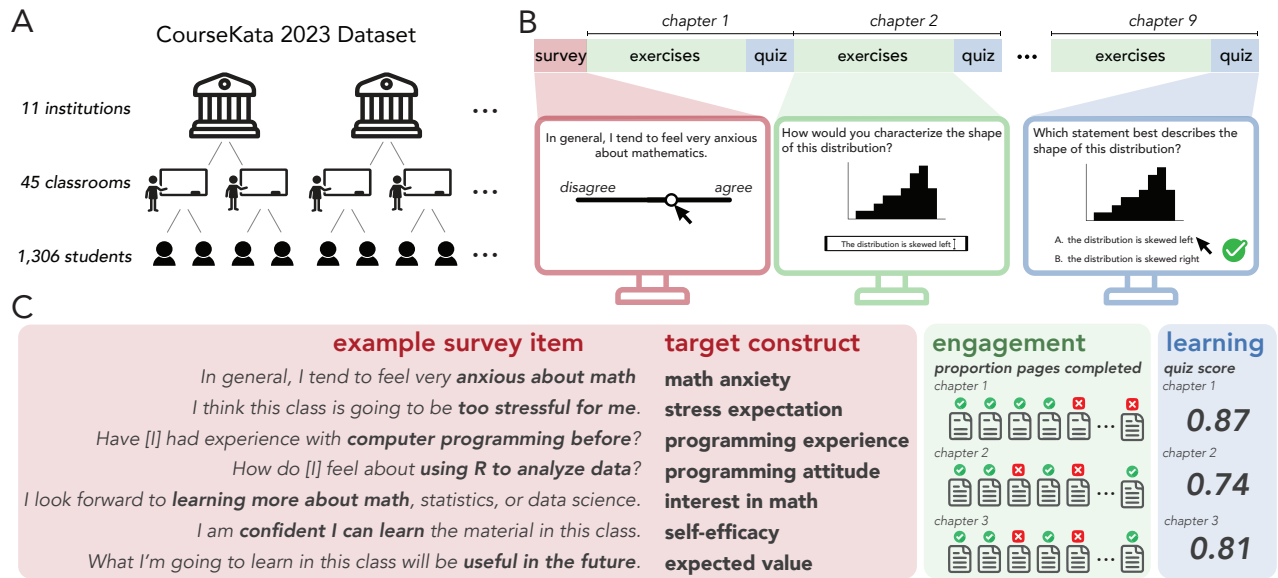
A

CourseKata 2023 Dataset

11 institutions

45 classrooms

1,306 students

B

chapter 1 chapter 2 chapter 9

survey exercises quiz exercises quiz ••• exercises quiz

In general, I tend to feel very anxious about mathematics.

disagree agree

How would you characterize the shape of this distribution?

The distribution is skewed left

Which statement best describes the shape of this distribution?

A. the distribution is skewed left

B. the distribution is skewed right

C

example survey item

In general, I tend to feel very anxious about math

I think this class is going to be too stressful for me.

Have [I] had experience with computer programming before?

How do [I] feel about using R to analyze data?

I look forward to learning more about math, statistics, or data science.

I am confident I can learn the material in this class.

What I'm going to learn in this class will be useful in the future.

target construct

math anxiety

stress expectation

programming experience

programming attitude

interest in math

self-efficacy

expected value

engagement

proportion pages completed

chapter 1

chapter 2

chapter 3

learning

quiz score

chapter 1

0.87

chapter 2

0.74

chapter 3

0.81